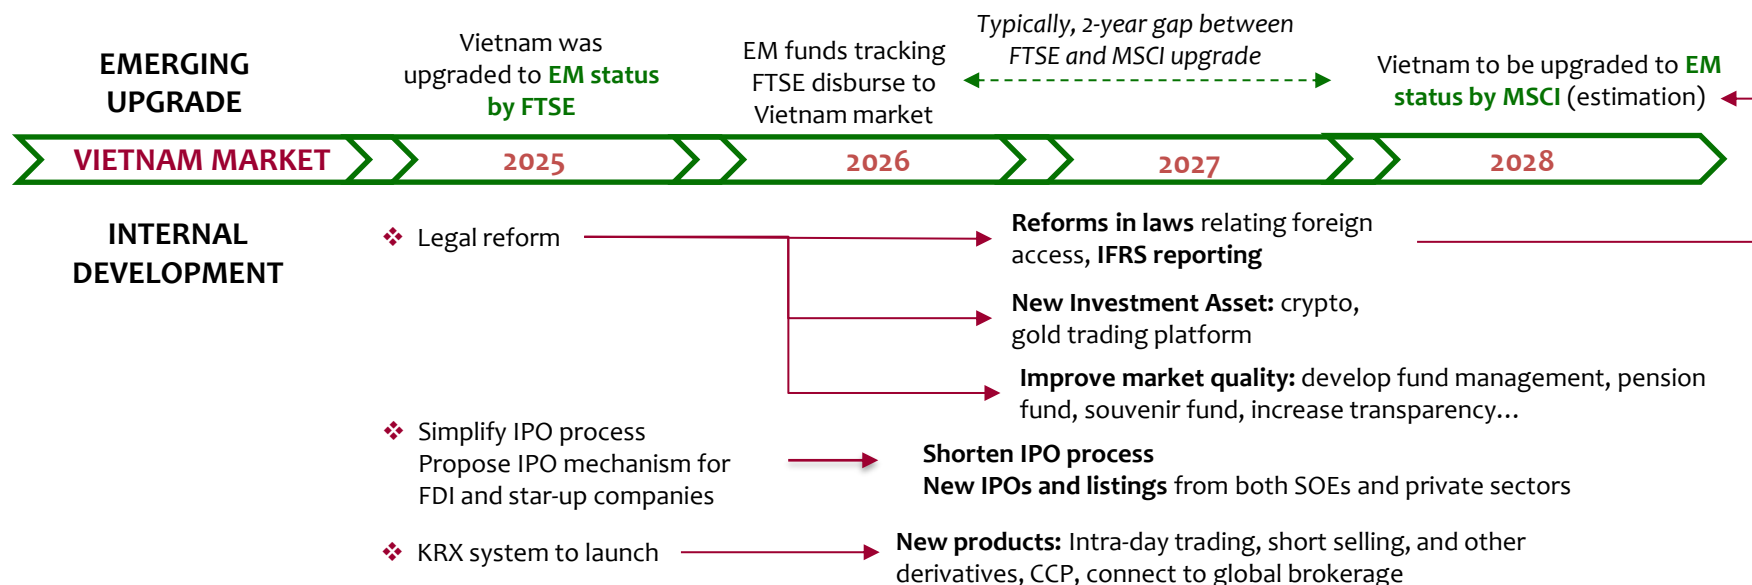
EMERGING UPGRADE

Vietnam was upgraded to EM status by FTSE

EM funds tracking FTSE disburse to Vietnam market

Typically, 2-year gap between FTSE and MSCI upgrade

Vietnam to be upgraded to EM status by MSCI (estimation)

VIETNAM MARKET

2025

2026

2027

2028

INTERNAL DEVELOPMENT

❖ Legal reform

Reforms in laws relating foreign access, IFRS reporting

New Investment Asset: crypto, gold trading platform

Improve market quality: develop fund management, pension fund, souvenir fund, increase transparency…

❖ Simplify IPO process
Propose IPO mechanism for FDI and star-up companies

Shorten IPO process
New IPOs and listings from both SOEs and private sectors

❖ KRX system to launch

New products: Intra-day trading, short selling, and other derivatives, CCP, connect to global brokerage